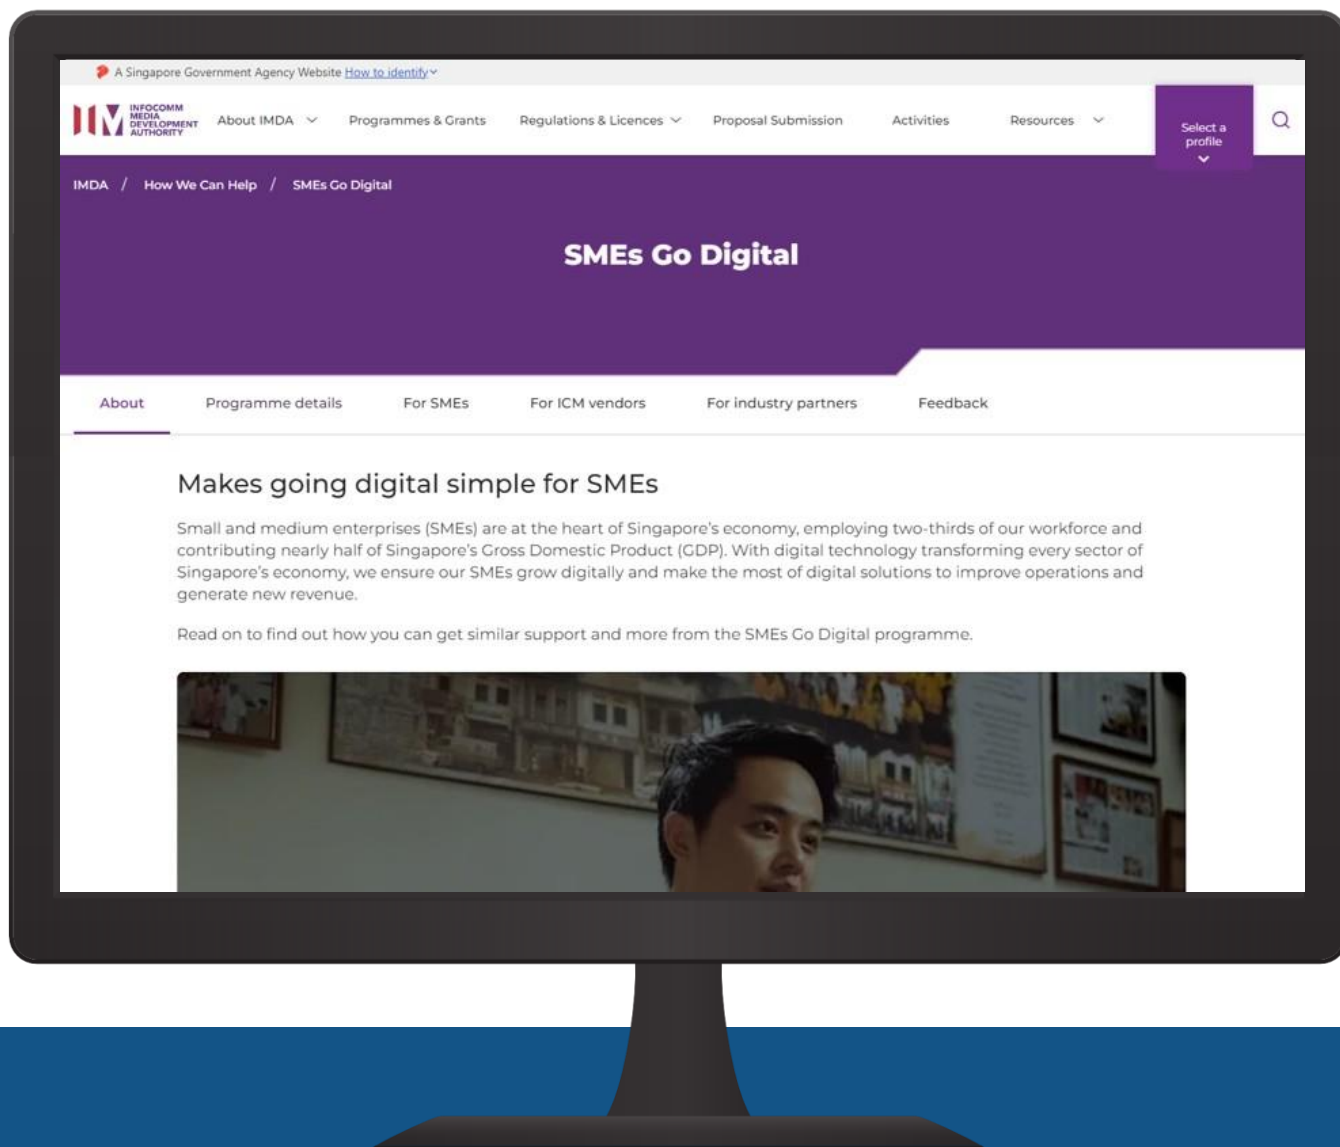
A Singapore Government Agency Website How to identify

INFOCOMM MEDIA DEVELOPMENT AUTHORITY

About IMDA

Programmes & Grants

Regulations & Licences

Proposal Submission

Activities

Resources

Select a profile

IMDA / How We Can Help / SMEs Go Digital

SMEs Go Digital

About

Programme details

For SMEs

For ICM vendors

For industry partners

Feedback

Makes going digital simple for SMEs

Small and medium enterprises (SMEs) are at the heart of Singapore's economy, employing two-thirds of our workforce and contributing nearly half of Singapore's Gross Domestic Product (GDP). With digital technology transforming every sector of Singapore's economy, we ensure our SMEs grow digitally and make the most of digital solutions to improve operations and generate new revenue.

Read on to find out how you can get similar support and more from the SMEs Go Digital programme.